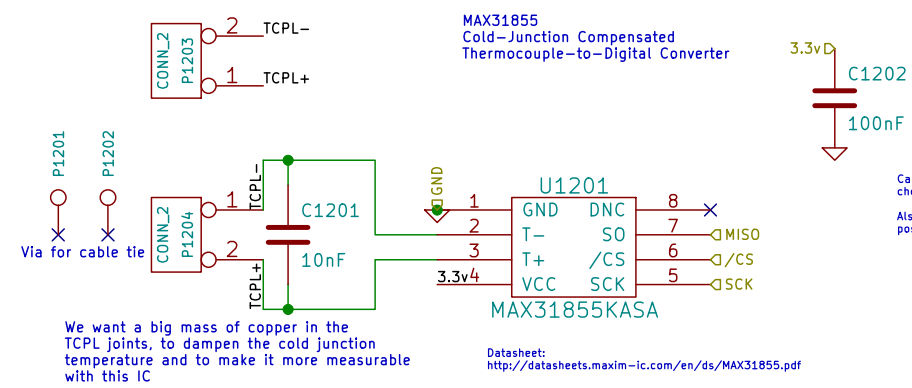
CONN_2
P1203
2 TCPL−
1 TCPL+

MAX31855
Cold−Junction Compensated
Thermocouple−to−Digital Converter

3.3v
C1202
100nF

P1201
P1202
Via for cable tie

CONN_2
P1204
1 TCPL−
2 TCPL+

C1201
10nF

GND
1
2
3
3.3v 4

U1201
GND DNC
T− SO
T+ /CS
VCC SCK
MAX31855KASA

8
7 MISO
6 /CS
5 SCK

Ca
ch
Als
pos

We want a big mass of copper in the TCPL joints, to dampen the cold junction temperature and to make it more measurable with this IC

Datasheet:
http://datasheets.maxim−ic.com/en/ds/MAX31855.pdf